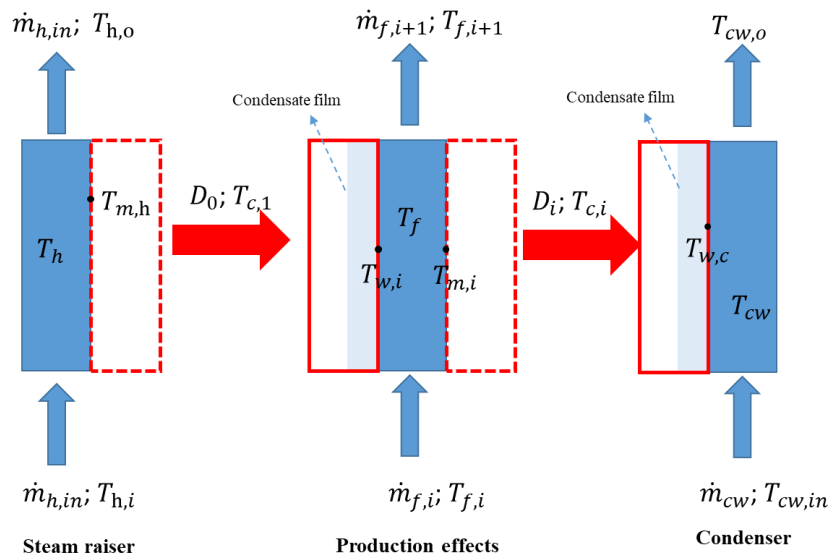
$\dot{m}_{h,in}$; $T_{h,o}$

$\dot{m}_{f,i+1}$; $T_{f,i+1}$

$T_{cw,o}$

Condensate film

Condensate film

$T_{m,h}$

$D_0$; $T_{c,1}$

$T_h$

$T_f$

$T_{w,i}$

$T_{m,i}$

$D_i$; $T_{c,i}$

$T_{w,c}$

$T_{cw}$

$\dot{m}_{h,in}$; $T_{h,i}$

$\dot{m}_{f,i}$; $T_{f,i}$

$\dot{m}_{cw}$; $T_{cw,in}$

Steam raiser

Production effects

Condenser